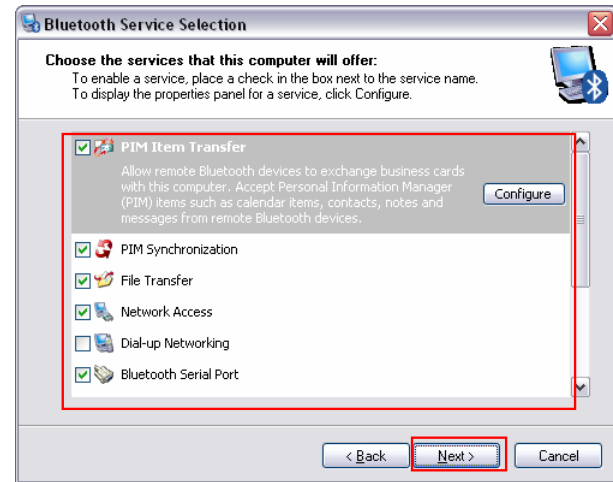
Bluetooth Service Selection

Choose the services that this computer will offer:
To enable a service, place a check in the box next to the service name.
To display the properties panel for a service, click Configure.

PIM Item Transfer
Allow remote Bluetooth devices to exchange business cards with this computer. Accept Personal Information Manager (PIM) items such as calendar items, contacts, notes and messages from remote Bluetooth devices.
Configure

PIM Synchronization
File Transfer
Network Access
Dial-up Networking
Bluetooth Serial Port

< Back
Next >
Cancel